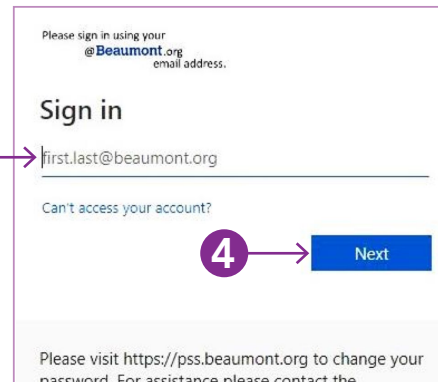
Please sign in using your @Beaumont.org email address.

Sign in

first.last@beaumont.org

Can't access your account?

4

Next

Please visit https://pss.beaumont.org to change your password. For assistance please contact the